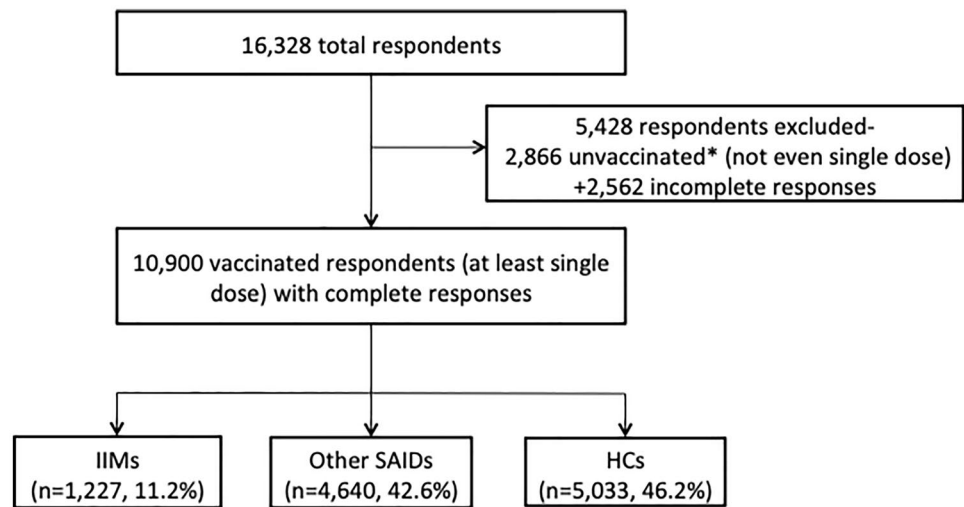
16,328 total respondents

5,428 respondents excluded-
2,866 unvaccinated* (not even single dose)
+2,562 incomplete responses

10,900 vaccinated respondents (at least single dose) with complete responses

IIMs
(n=1,227, 11.2%)

Other SAIDs
(n=4,640, 42.6%)

HCs
(n=5,033, 46.2%)